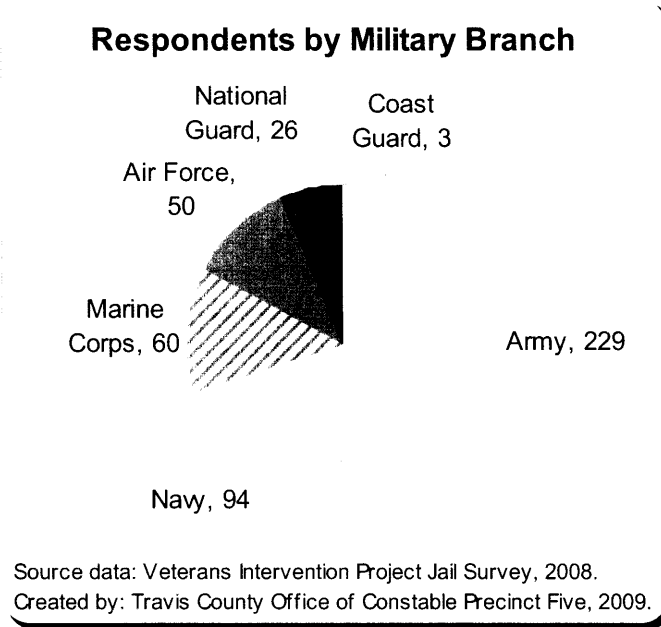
Respondents by Military Branch

National Guard, 26

Coast Guard, 3

Air Force, 50

Marine Corps, 60

Army, 229

Navy, 94

Source data: Veterans Intervention Project Jail Survey, 2008.
Created by: Travis County Office of Constable Precinct Five, 2009.